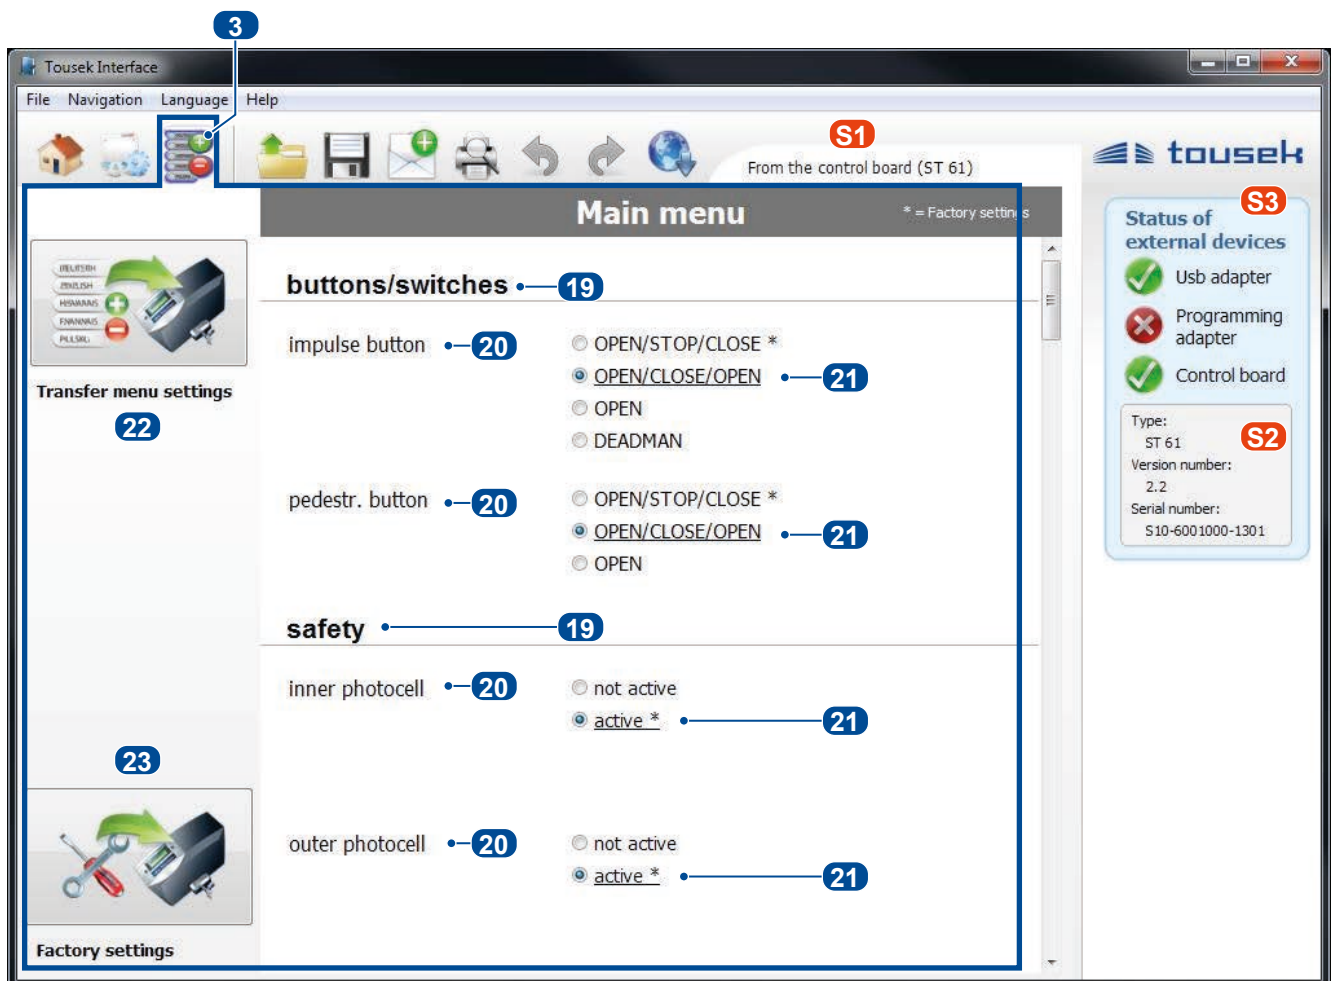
3

Tousek Interface

File Navigation Language Help

S1

From the control board (ST 61)

tousek

Main menu

* = Factory settings

DEUTSCH
ENGLISH
HRVATSKI
ESPAÑOL
POLSKI

Transfer menu settings

22

buttons/switches 19

impulse button 20

OPEN/STOP/CLOSE *
OPEN/CLOSE/OPEN 21
OPEN
DEADMAN

pedestr. button 20

OPEN/STOP/CLOSE *
OPEN/CLOSE/OPEN 21
OPEN

safety 19

inner photocell 20

not active
active * 21

23

outer photocell 20

not active
active * 21

Factory settings

S3

Status of external devices

Usb adapter

Programming adapter

Control board

Type:
ST 61

S2

Version number:
2.2
Serial number:
S10-6001000-1301